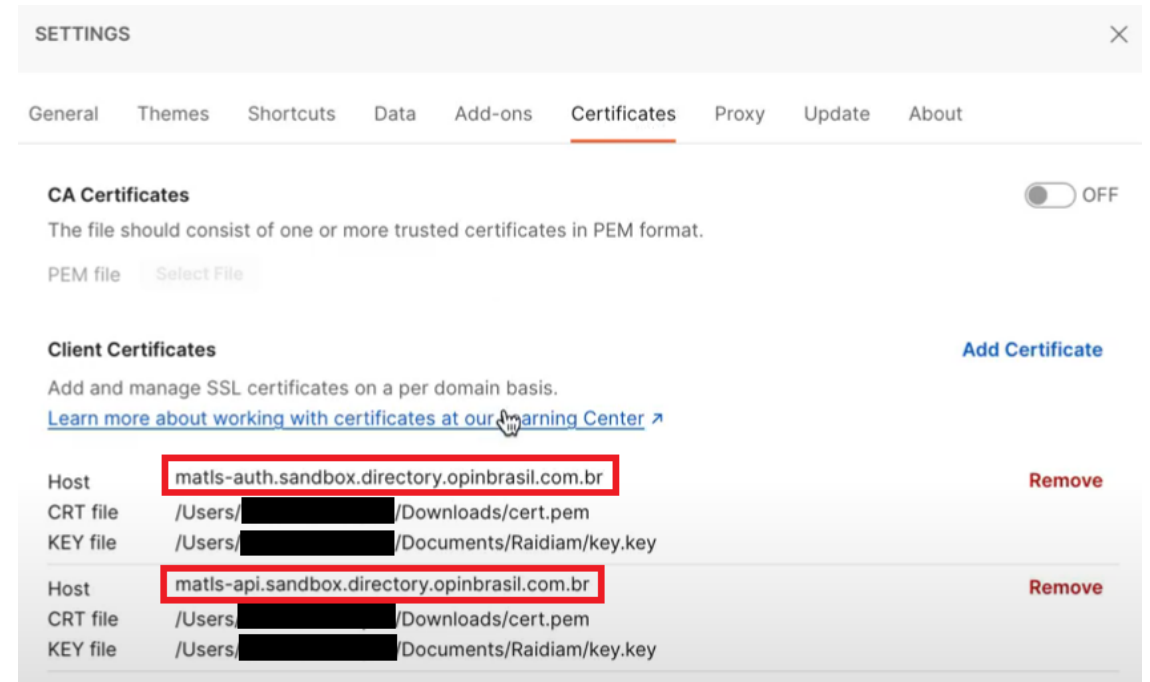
SETTINGS

General Themes Shortcuts Data Add-ons Certificates Proxy Update About

CA Certificates

OFF

The file should consist of one or more trusted certificates in PEM format.

PEM file Select File

Client Certificates

Add Certificate

Add and manage SSL certificates on a per domain basis.

Learn more about working with certificates at our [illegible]arning Center ↗

Host matls-auth.sandbox.directory.opinbrasil.com.br Remove
CRT file /Users/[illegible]/Downloads/cert.pem
KEY file /Users/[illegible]/Documents/Raidiam/key.key

Host matls-api.sandbox.directory.opinbrasil.com.br Remove
CRT file /Users/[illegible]/Downloads/cert.pem
KEY file /Users/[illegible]/Documents/Raidiam/key.key